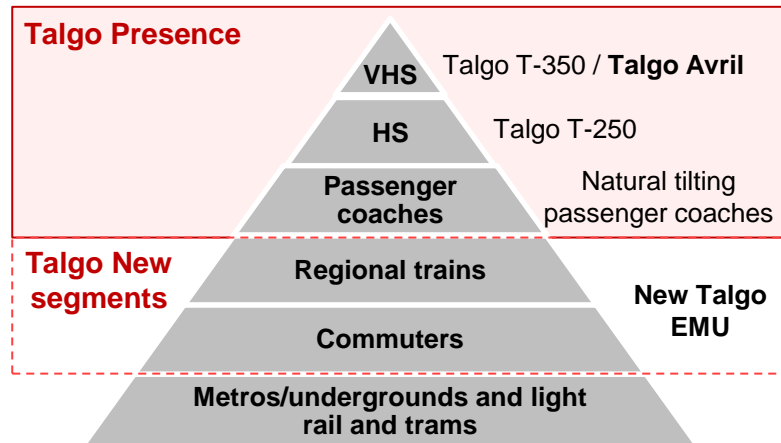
Talgo Presence

VHS

Talgo T-350 / Talgo Avril

HS

Talgo T-250

Passenger coaches

Natural tilting passenger coaches

Talgo New segments

Regional trains

Commuters

New Talgo EMU

Metros/undergrounds and light rail and trams